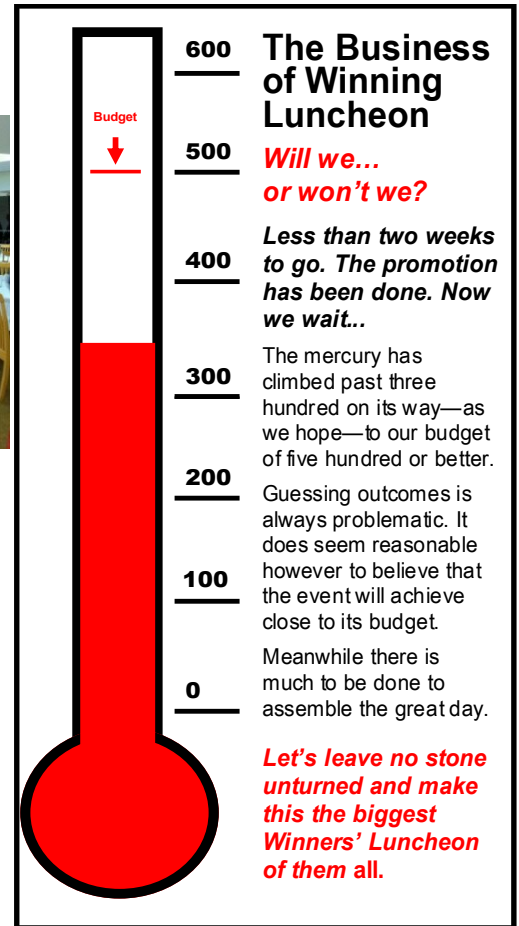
Budget

600

500

400

300

200

100

0

The Business of Winning Luncheon

Will we… or won't we?

Less than two weeks to go. The promotion has been done. Now we wait...

The mercury has climbed past three hundred on its way—as we hope—to our budget of five hundred or better.

Guessing outcomes is always problematic. It does seem reasonable however to believe that the event will achieve close to its budget.

Meanwhile there is much to be done to assemble the great day.

Let's leave no stone unturned and make this the biggest Winners' Luncheon of them all.